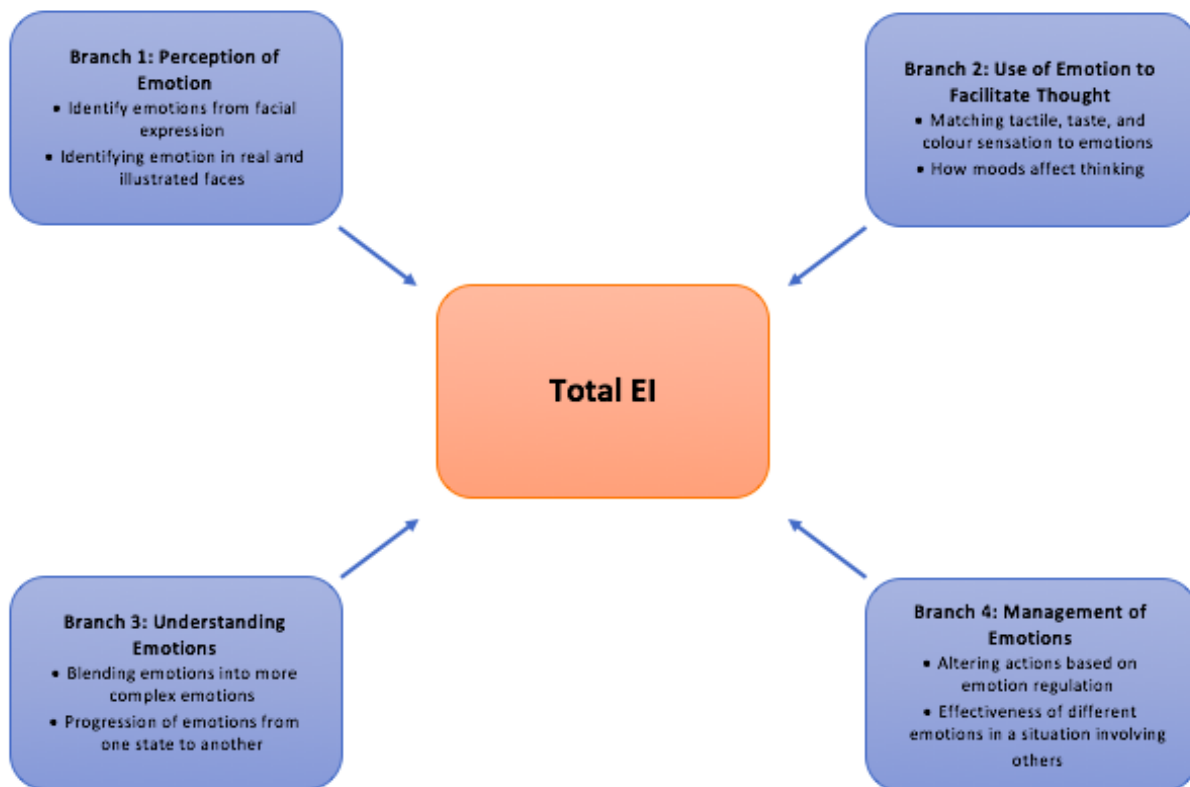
Branch 1: Perception of Emotion
• Identify emotions from facial expression
• Identifying emotion in real and illustrated faces

Branch 2: Use of Emotion to Facilitate Thought
• Matching tactile, taste, and colour sensation to emotions
• How moods affect thinking

Total EI

Branch 3: Understanding Emotions
• Blending emotions into more complex emotions
• Progression of emotions from one state to another

Branch 4: Management of Emotions
• Altering actions based on emotion regulation
• Effectiveness of different emotions in a situation involving others